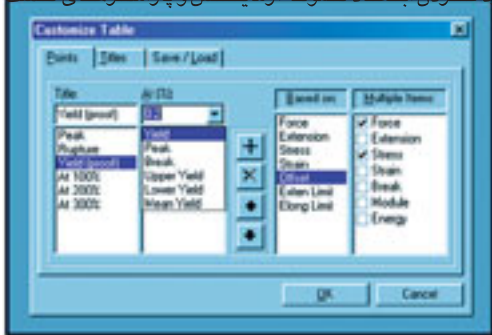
Customize Table

Points | Titles | Save / Load

Title
Yield (proof)
Peak
Rupture
Yield (proof)
At 100%
At 200%
At 300%

At (%)
0.2
Yield
Peak
Break
Upper Yield
Lower Yield
Mean Yield

+
×

Based on:
Force
Extension
Stress
Strain
Offset
Exten Limit
Elong Limit

Multiple Items
Force
Extension
Stress
Strain
Break
Module
Energy

OK
Cancel